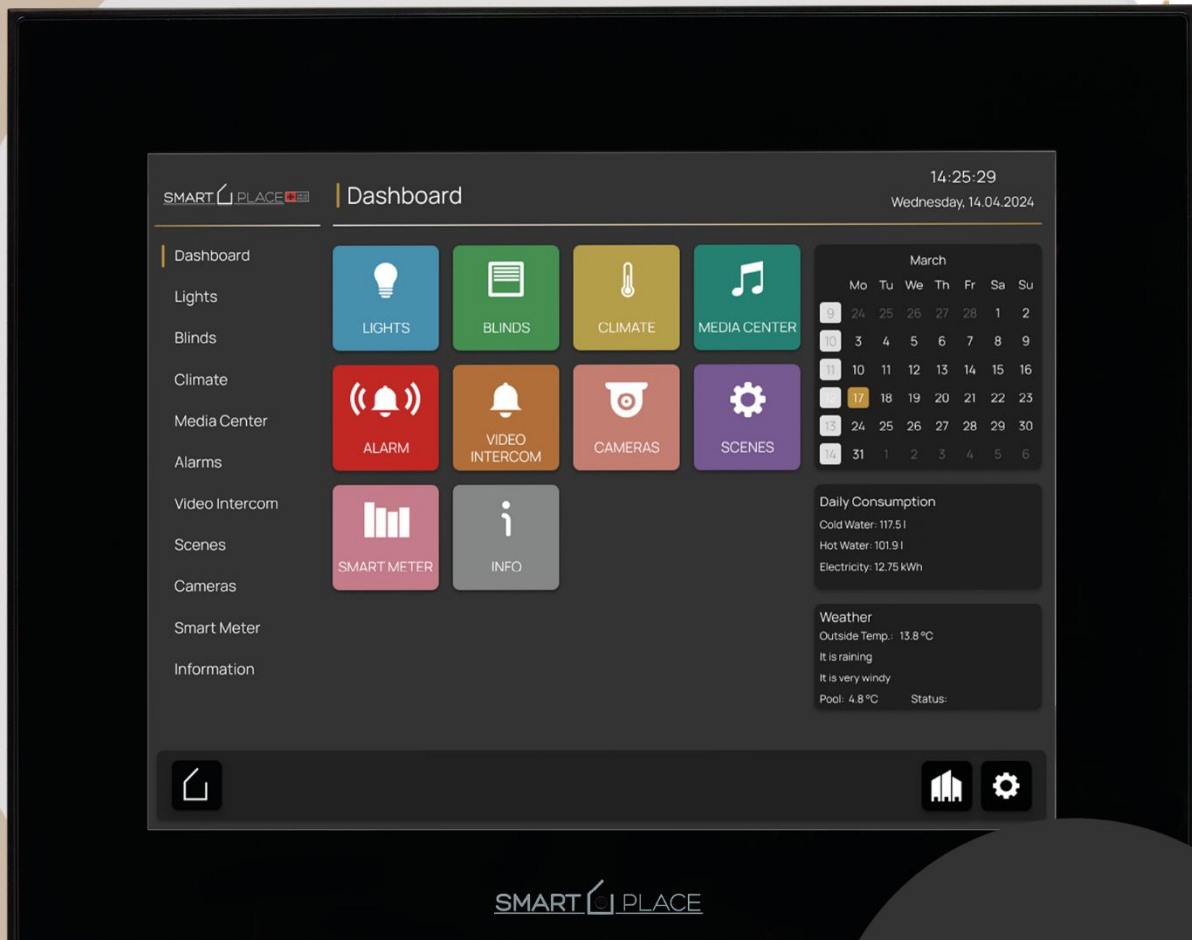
SMART PLACE

Dashboard

14:25:29
Wednesday, 14.04.2024

Dashboard
Lights
Blinds
Climate
Media Center
Alarms
Video Intercom
Scenes
Cameras
Smart Meter
Information

LIGHTS
BLINDS
CLIMATE
MEDIA CENTER
ALARM
VIDEO INTERCOM
CAMERAS
SCENES
SMART METER
INFO

March

| | Mo | Tu | We | Th | Fr | Sa | Su |
|---|---|---|---|---|---|---|---|
| 9 | 24 | 25 | 26 | 27 | 28 | 1 | 2 |
| 10 | 3 | 4 | 5 | 6 | 7 | 8 | 9 |
| 11 | 10 | 11 | 12 | 13 | 14 | 15 | 16 |
| 12 | 17 | 18 | 19 | 20 | 21 | 22 | 23 |
| 13 | 24 | 25 | 26 | 27 | 28 | 29 | 30 |
| 14 | 31 | 1 | 2 | 3 | 4 | 5 | 6 |

Daily Consumption
Cold Water: 117.5 l
Hot Water: 101.9 l
Electricity: 12.75 kWh

Weather
Outside Temp.: 13.8 °C
It is raining
It is very windy
Pool: 4.8 °C Status:

SMART PLACE